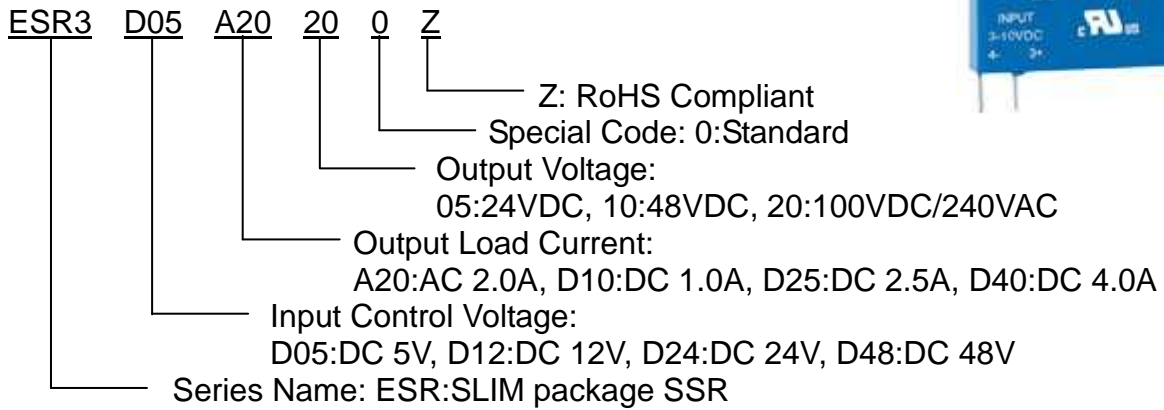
ESR3 D05 A20 20 0 Z

Z: RoHS Compliant

Special Code: 0:Standard

Output Voltage:
05:24VDC, 10:48VDC, 20:100VDC/240VAC

Output Load Current:
A20:AC 2.0A, D10:DC 1.0A, D25:DC 2.5A, D40:DC 4.0A

Input Control Voltage:
D05:DC 5V, D12:DC 12V, D24:DC 24V, D48:DC 48V

Series Name: ESR:SLIM package SSR

INPUT
3-10VDC
- 3+